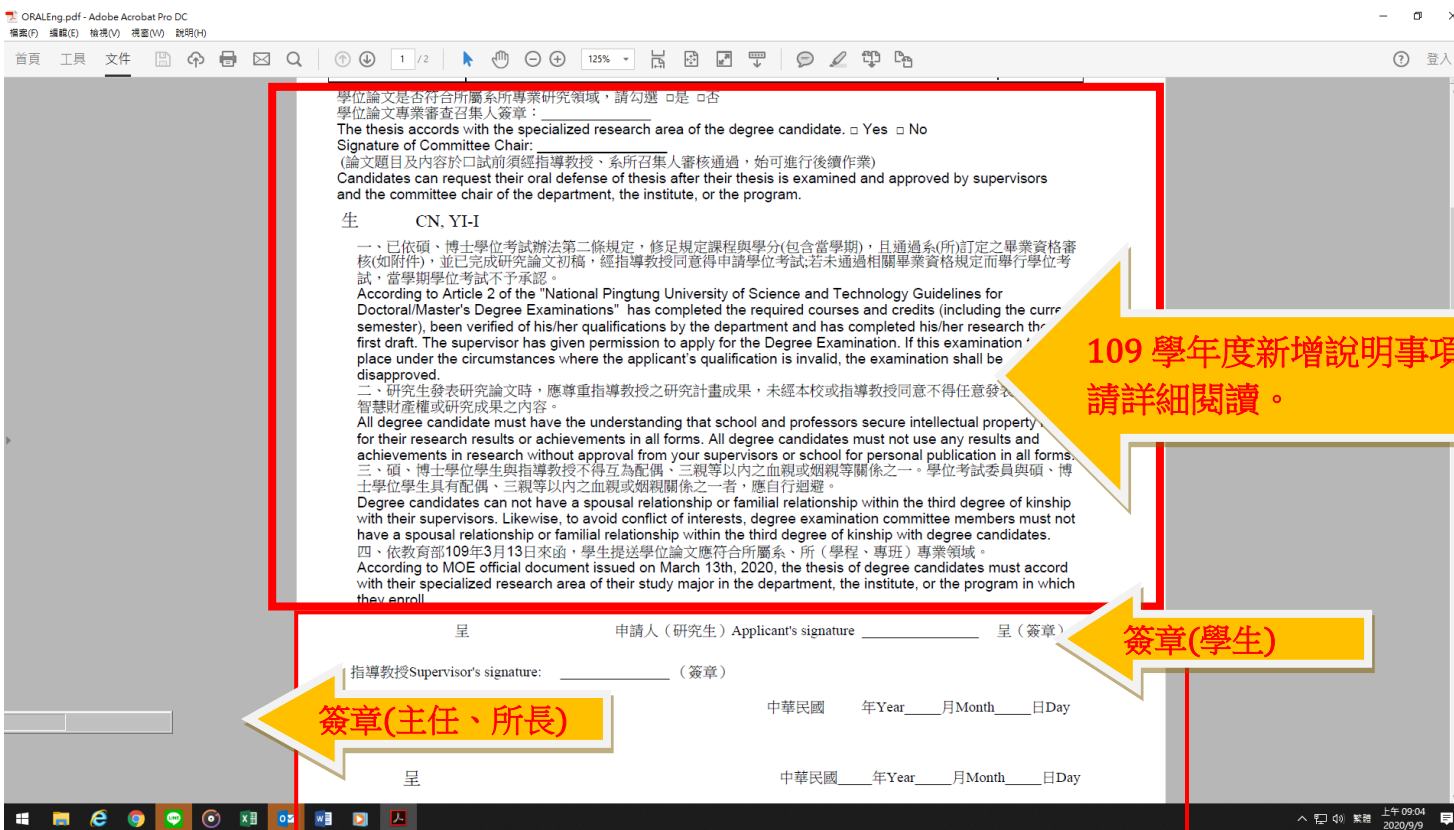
ORALEng.pdf - Adobe Acrobat Pro DC
檔案(F) 編輯(E) 檢視(V) 視窗(W) 說明(H)
首頁 工具 文件
1 / 2
125%
登入

學位論文是否符合所屬系所專業研究領域，請勾選 □是 □否
學位論文專業審查召集人簽章：
The thesis accords with the specialized research area of the degree candidate. □ Yes □ No
Signature of Committee Chair:
(論文題目及內容於口試前須經指導教授、系所召集人審核通過，始可進行後續作業)
Candidates can request their oral defense of thesis after their thesis is examined and approved by supervisors and the committee chair of the department, the institute, or the program.

生 CN, YI-I

一、已依碩、博士學位考試辦法第二條規定，修足規定課程與學分(包含當學期)，且通過系(所)訂定之畢業資格審核(如附件)，並已完成研究論文初稿，經指導教授同意得申請學位考試;若未通過相關畢業資格規定而舉行學位考試，當學期學位考試不予承認。
According to Article 2 of the "National Pingtung University of Science and Technology Guidelines for Doctoral/Master's Degree Examinations" has completed the required courses and credits (including the curre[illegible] semester), been verified of his/her qualifications by the department and has completed his/her research the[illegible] first draft. The supervisor has given permission to apply for the Degree Examination. If this examination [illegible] place under the circumstances where the applicant's qualification is invalid, the examination shall be disapproved.
二、研究生發表研究論文時，應尊重指導教授之研究計畫成果，未經本校或指導教授同意不得任意發表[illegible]智慧財產權或研究成果之內容。
All degree candidate must have the understanding that school and professors secure intellectual property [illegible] for their research results or achievements in all forms. All degree candidates must not use any results and achievements in research without approval from your supervisors or school for personal publication in all forms.
三、碩、博士學位學生與指導教授不得互為配偶、三親等以內之血親或姻親等關係之一。學位考試委員與碩、博士學位學生具有配偶、三親等以內之血親或姻親關係之一者，應自行迴避。
Degree candidates can not have a spousal relationship or familial relationship within the third degree of kinship with their supervisors. Likewise, to avoid conflict of interests, degree examination committee members must not have a spousal relationship or familial relationship within the third degree of kinship with degree candidates.
四、依教育部109年3月13日來函，學生提送學位論文應符合所屬系、所（學程、專班）專業領域。
According to MOE official document issued on March 13th, 2020, the thesis of degree candidates must accord with their specialized research area of their study major in the department, the institute, or the program in which they enroll.

109 學年度新增說明事項
請詳細閱讀。

呈 申請人（研究生）Applicant's signature ______________ 呈（簽章）

簽章(學生)

指導教授Supervisor's signature: ______________ （簽章）

中華民國 年Year_____月Month_____日Day

簽章(主任、所長)

呈 中華民國____年Year_____月Month_____日Day

上午 09:04
2020/9/9
繁體